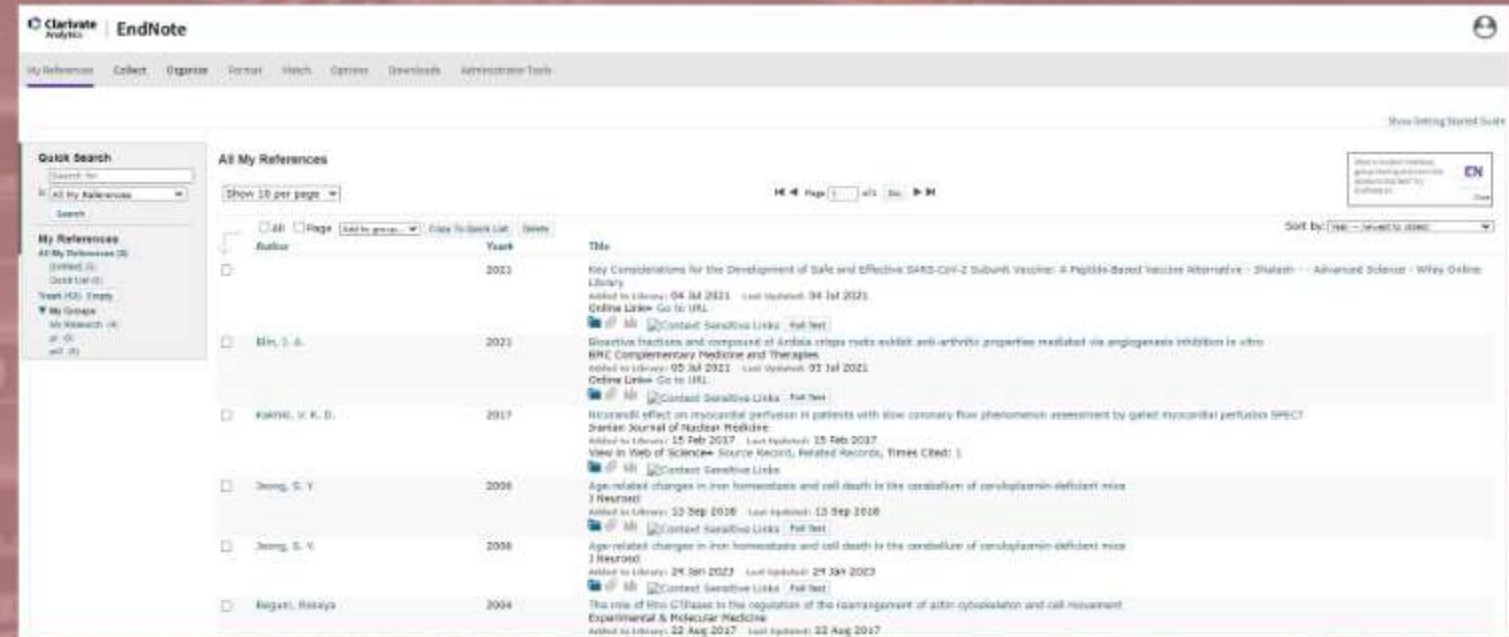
Clarivate Analytics | EndNote

My References Collect Organize Format Match Options Downloads Administrator Tools

Show Getting Started Guide

Quick Search
Search for
in All My References
Search

My References
All My References (8)
[Unfiled] (1)
Quick List (0)
Trash (43) Empty
My Groups
My Research (4)
pr (0)
pr2 (0)

All My References

Show 10 per page

Page 1 of 1 Go

EN

All Page Add to group... Copy To Quick List Delete

Sort by: Year -- newest to oldest

| | Author | Year | Title |
|---|---|---|---|
| | | 2021 | Key Considerations for the Development of Safe and Effective SARS-CoV-2 Subunit Vaccine: A Peptide-Based Vaccine Alternative - Shalash - - Advanced Science - Wiley Online Library<br>Added to Library: 04 Jul 2021 Last Updated: 04 Jul 2021<br>Online Link• Go to URL<br>Context Sensitive Links Full Text |
| | Bin, I. A. | 2021 | Bioactive fractions and compound of Ardisia crispa roots exhibit anti-arthritic properties mediated via angiogenesis inhibition in vitro<br>BMC Complementary Medicine and Therapies<br>Added to Library: 05 Jul 2021 Last Updated: 05 Jul 2021<br>Online Link• Go to URL<br>Context Sensitive Links Full Text |
| | Kakhki, V. R. D. | 2017 | Nicorandil effect on myocardial perfusion in patients with slow coronary flow phenomenon assessment by gated myocardial perfusion SPECT<br>Iranian Journal of Nuclear Medicine<br>Added to Library: 15 Feb 2017 Last Updated: 15 Feb 2017<br>View in Web of Science• Source Record, Related Records, Times Cited: 1<br>Context Sensitive Links |
| | Jeong, S. Y. | 2006 | Age-related changes in iron homeostasis and cell death in the cerebellum of ceruloplasmin-deficient mice<br>J Neurosci<br>Added to Library: 13 Sep 2016 Last Updated: 13 Sep 2016<br>Context Sensitive Links Full Text |
| | Jeong, S. Y. | 2006 | Age-related changes in iron homeostasis and cell death in the cerebellum of ceruloplasmin-deficient mice<br>J Neurosci<br>Added to Library: 24 Jan 2023 Last Updated: 24 Jan 2023<br>Context Sensitive Links Full Text |
| | Begum, Rasaya | 2004 | The role of Rho GTPases in the regulation of the rearrangement of actin cytoskeleton and cell movement<br>Experimental & Molecular Medicine<br>Added to Library: 22 Aug 2017 Last Updated: 22 Aug 2017 |